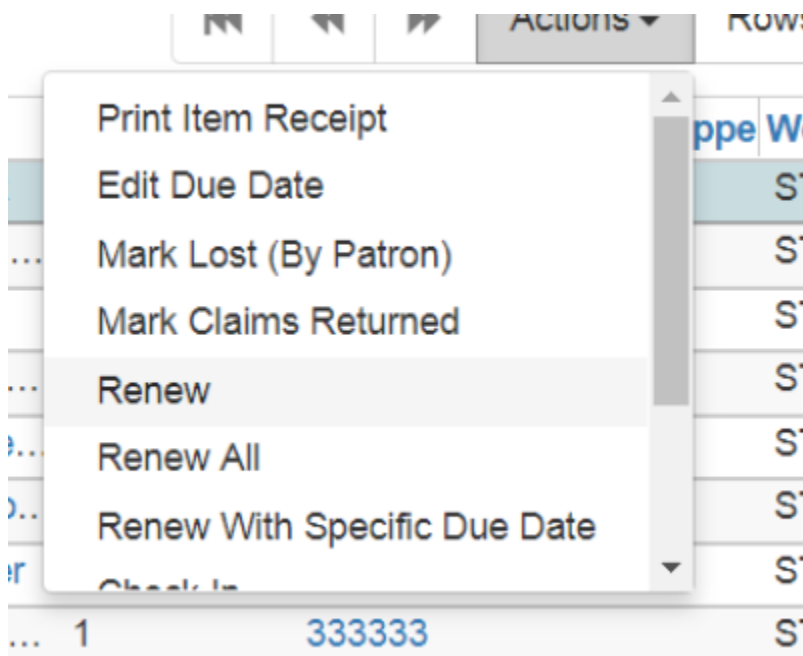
Actions ▾ Rows

Print Item Receipt
Edit Due Date
Mark Lost (By Patron)
Mark Claims Returned
Renew
Renew All
Renew With Specific Due Date
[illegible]

ppe W
ST
ST
ST
ST
ST
ST
ST
ST

...
...
e...
o..
er
... 1 333333